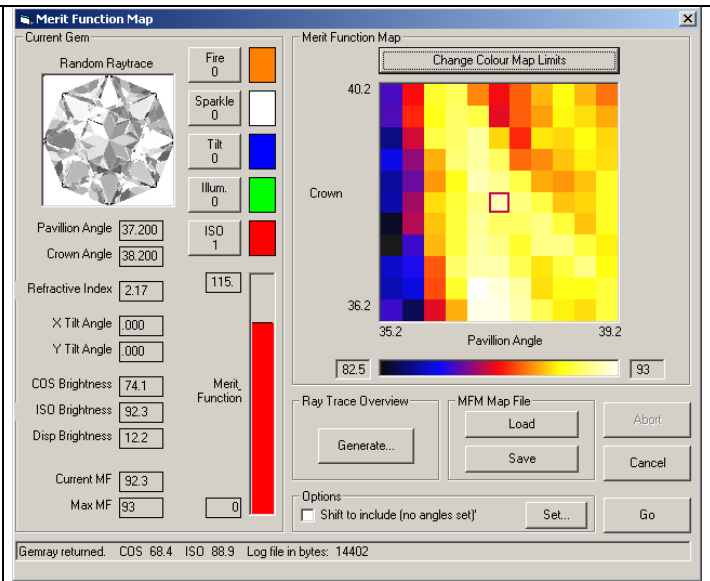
Merit Function Map

Current Gem

Random Raytrace

Fire
0

Sparkle
0

Tilt
0

Illum.
0

ISO
1

Pavillion Angle 37.200

Crown Angle 38.200

115.

Refractive Index 2.17

X Tilt Angle .000

Y Tilt Angle .000

COS Brightness 74.1

ISO Brightness 92.3

Disp Brightness 12.2

Merit Function

Current MF 92.3

Max MF 93

0

Merit Function Map

Change Colour Map Limits

40.2

Crown

36.2

35.2

Pavillion Angle

39.2

82.5

93

Ray Trace Overview

Generate...

MFM Map File

Load

Save

Abort

Cancel

Options

Shift to include (no angles set)'

Set...

Go

Gemray returned. COS 68.4 ISO 88.9 Log file in bytes: 14402